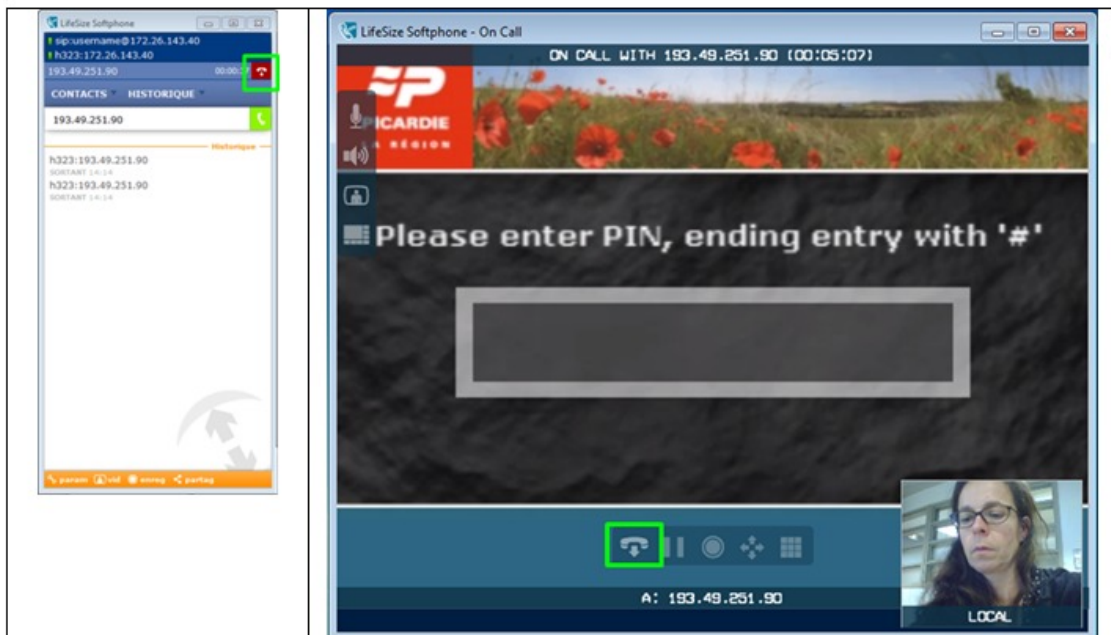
LifeSize Softphone
sip:username@172.26.143.40
h323:172.26.143.40
193.49.251.90 00:00:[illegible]
CONTACTS HISTORIQUE
193.49.251.90
Historique
h323:193.49.251.90
SORTANT 14:14
h323:193.49.251.90
SORTANT 14:14
param vid enreg partag

LifeSize Softphone - On Call
ON CALL WITH 193.49.251.90 (00:05:07)
PICARDIE
LA RÉGION
Please enter PIN, ending entry with '#'
A: 193.49.251.90
LOCAL